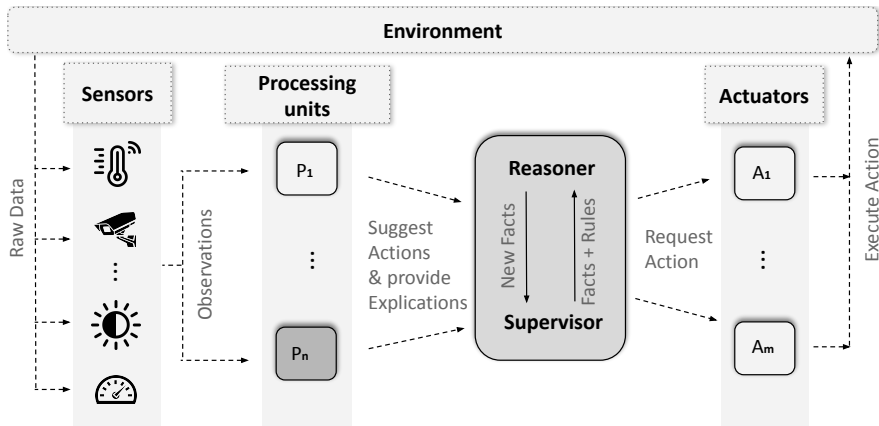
Environment

Raw Data

Sensors

⋮

Observations

Processing units

$P_1$

⋮

$P_n$

Suggest Actions & provide Explications

Reasoner

New Facts

Facts + Rules

Supervisor

Request Action

Actuators

$A_1$

⋮

$A_m$

Execute Action